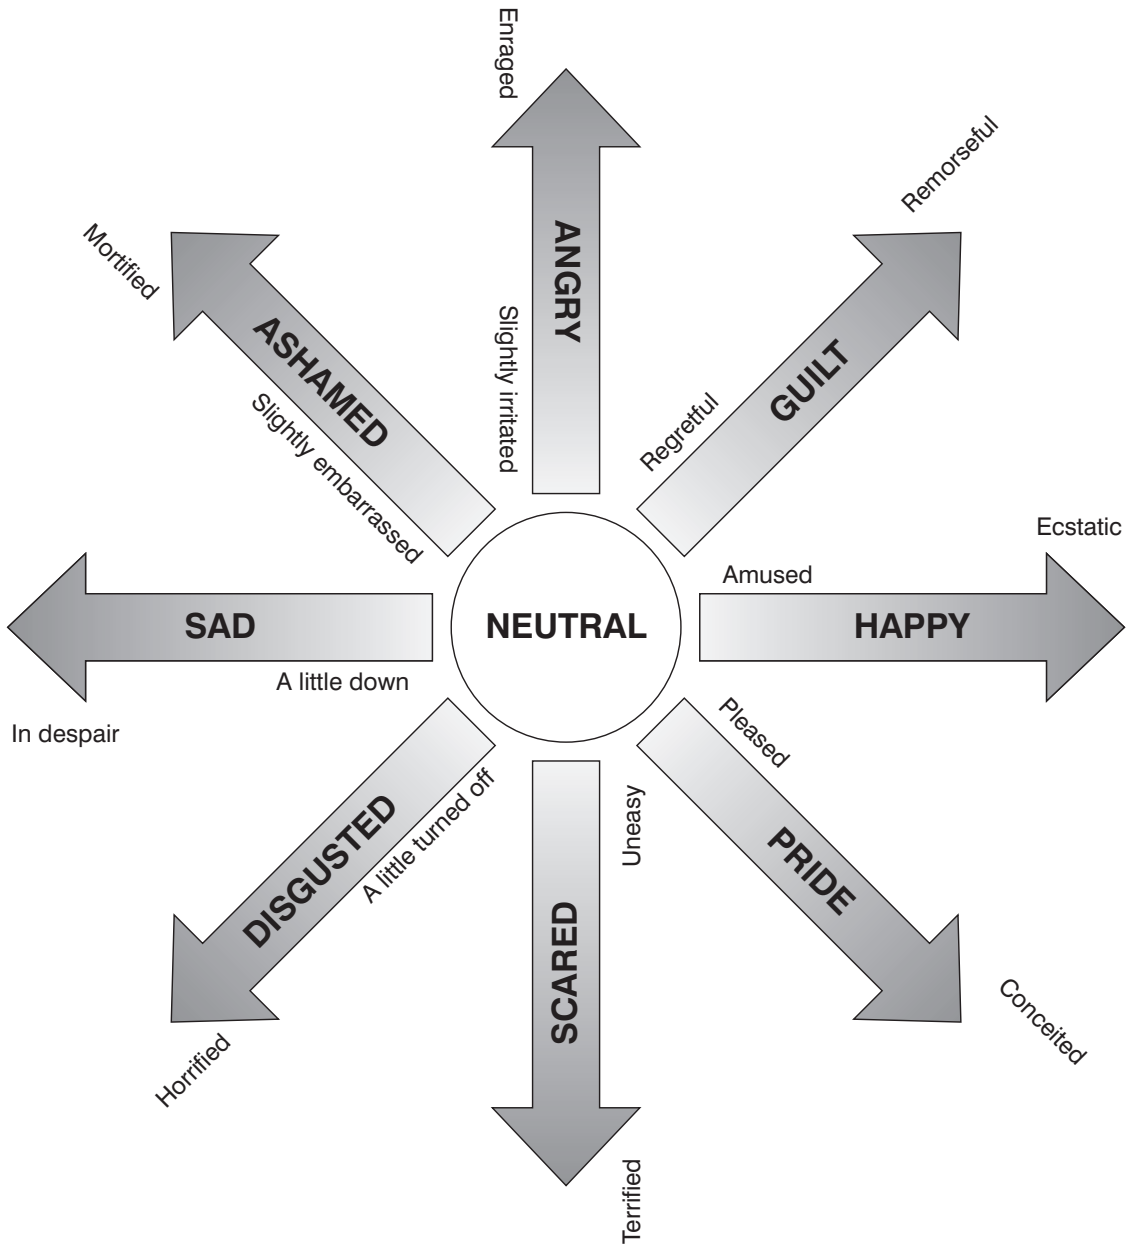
Enraged

ANGRY

Slightly irritated

Remorseful

GUILT

Regretful

Mortified

ASHAMED

Slightly embarrassed

Ecstatic

Amused

HAPPY

NEUTRAL

SAD

A little down

In despair

Pleased

PRIDE

Conceited

Uneasy

SCARED

Terrified

DISGUSTED

A little turned off

Horrified